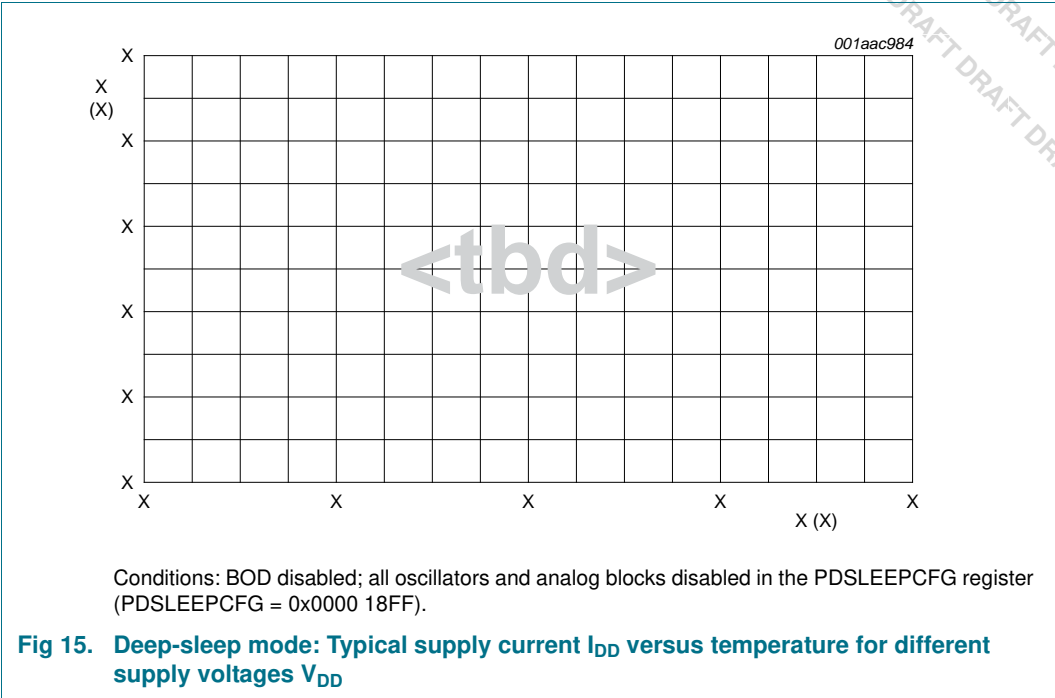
DRAFT DRAFT DRAFT DRAFT DR

001aac984

X
(X)

X

X

X

X

X

X

X

<tbd>

X X X X X

X (X)

Conditions: BOD disabled; all oscillators and analog blocks disabled in the PDSLEEPCFG register (PDSLEEPCFG = 0x0000 18FF).

Fig 15. Deep-sleep mode: Typical supply current $I_{DD}$ versus temperature for different supply voltages $V_{DD}$